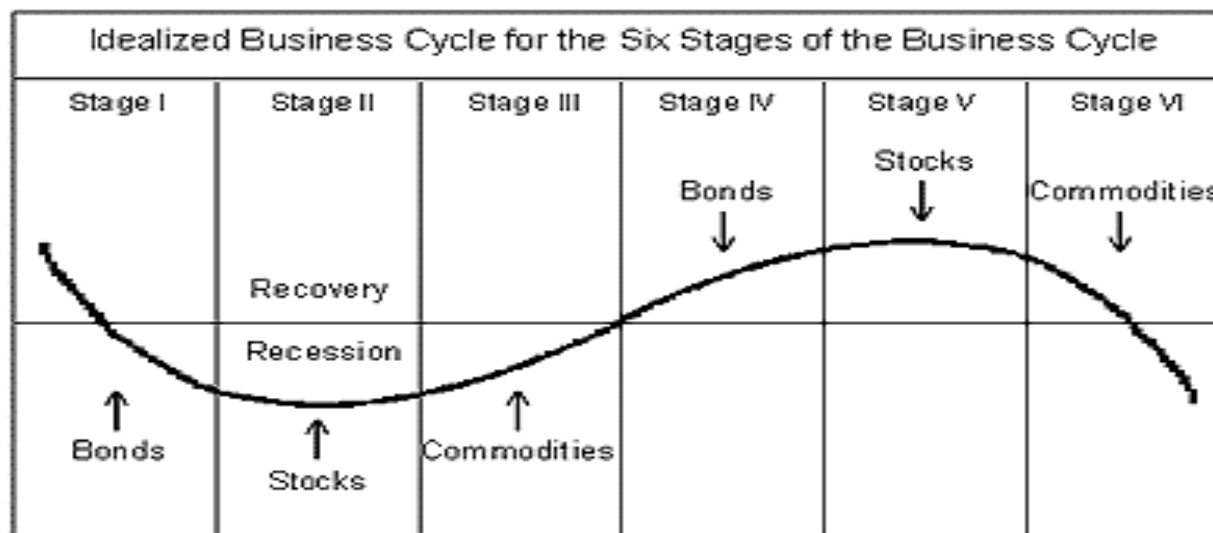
Idealized Business Cycle for the Six Stages of the Business Cycle

Stage I

Stage II

Stage III

Stage IV

Stage V

Stage VI

Stocks

Bonds

Commodities

Recovery

Recession

Bonds

Stocks

Commodities